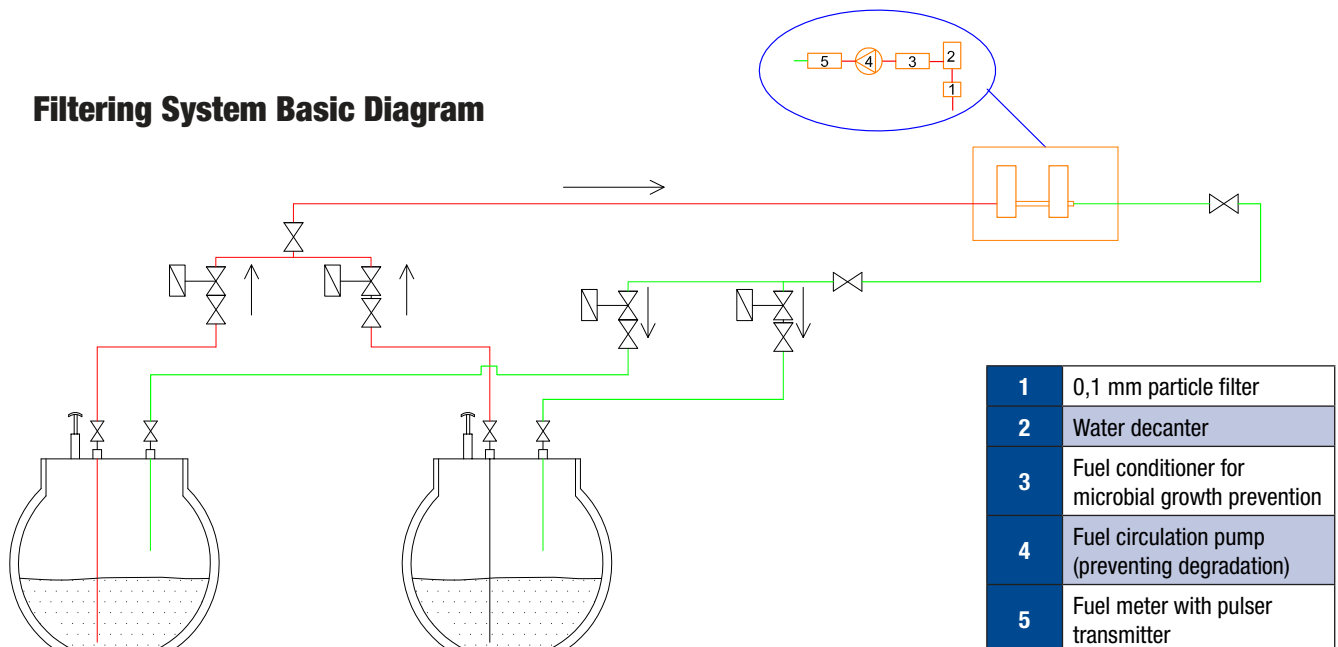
Filtering System Basic Diagram

5 4 3 2 1

| 1 | 0,1 mm particle filter |
|---|---|
| 2 | Water decanter |
| 3 | Fuel conditioner for microbial growth prevention |
| 4 | Fuel circulation pump (preventing degradation) |
| 5 | Fuel meter with pulser transmitter |